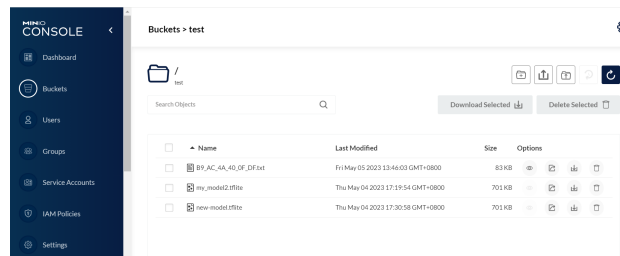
MINIO CONSOLE

Dashboard

Buckets

Users

Groups

Service Accounts

IAM Policies

Settings

Buckets > test

/
test

Search Objects

Download Selected

Delete Selected

| Name | Last Modified | Size | Options |
|---|---|---|---|
| B9_AC_4A_40_0F_DF.txt | Fri May 05 2023 13:46:03 GMT+0800 | 83 KB | |
| my_model2.tflite | Thu May 04 2023 17:19:54 GMT+0800 | 701 KB | |
| new-model.tflite | Thu May 04 2023 17:30:58 GMT+0800 | 701 KB | |